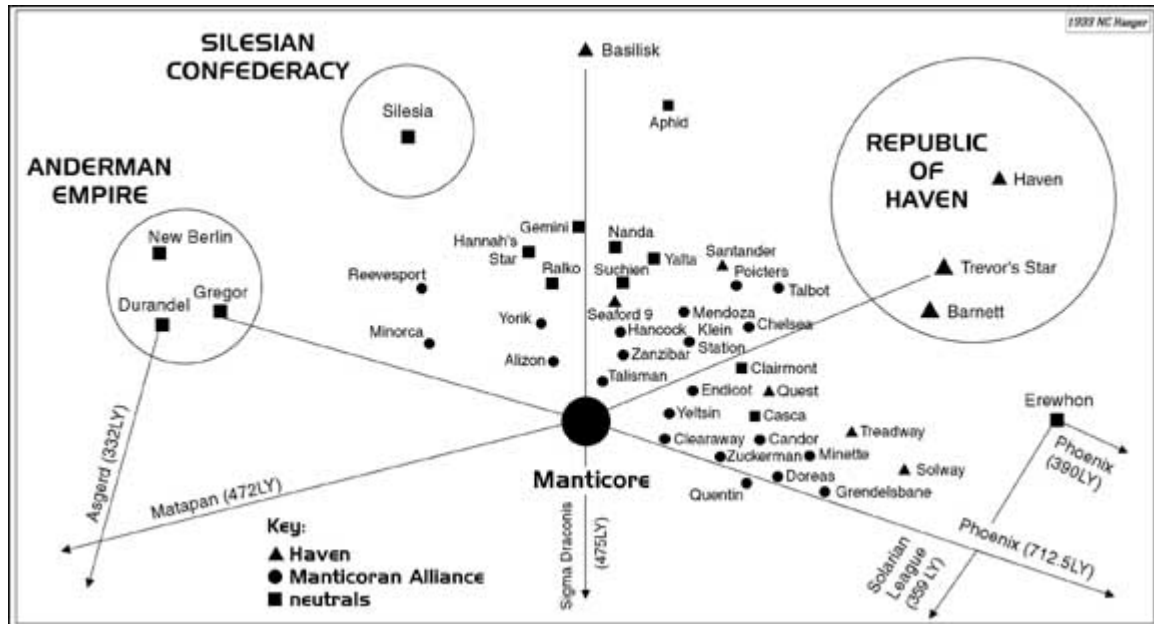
1999 NC Hanger

SILESIAN CONFEDERACY

Silesia

Basilisk

Aphid

REPUBLIC OF HAVEN

Haven

Trevor's Star

Barnett

ANDERMAN EMPIRE

New Berlin

Durandel

Gregor

Gemini

Hannah's Star

Nanda

Yalta

Santander

Poicters

Talbot

Reevesport

Ralko

Suchien

Seaford 9

Mendoza

Minorca

Yorik

Hancock

Klein Station

Chelsea

Alizon

Zanzibar

Talisman

Clairmont

Endicot

Quest

Yeltsin

Casca

Clearaway

Candor

Treadway

Zuckerman

Minette

Erewhon

Phoenix (390LY)

Solway

Doreas

Grendelsbane

Quentin

Manticore

Asgerd (332LY)

Matapan (472LY)

Sigma Draconis (475LY)

Solarian League (359 LY)

Phoenix (712.5LY)

Key:
Haven
Manticoran Alliance
neutrals